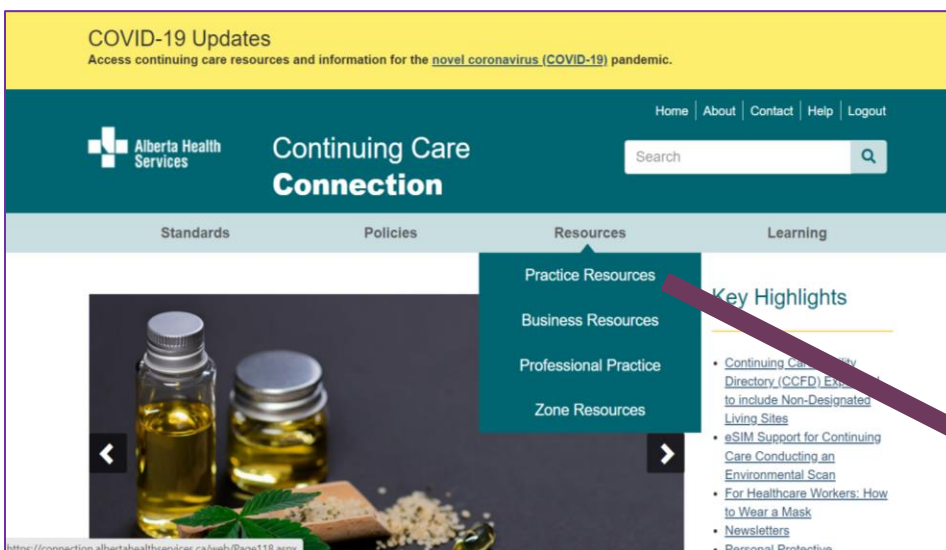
COVID-19 Updates
Access continuing care resources and information for the novel coronavirus (COVID-19) pandemic.

Home | About | Contact | Help | Logout

Alberta Health Services

Continuing Care
Connection

Search

Standards Policies Resources Learning

Practice Resources
Business Resources
Professional Practice
Zone Resources

Key Highlights

- Continuing Ca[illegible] Directory (CCFD) Ex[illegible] to include Non-Designated Living Sites
- eSIM Support for Continuing Care Conducting an Environmental Scan
- For Healthcare Workers: How to Wear a Mask
- Newsletters
- Personal Protective

https://connection.albertahealthservices.ca/web/Page118.aspx